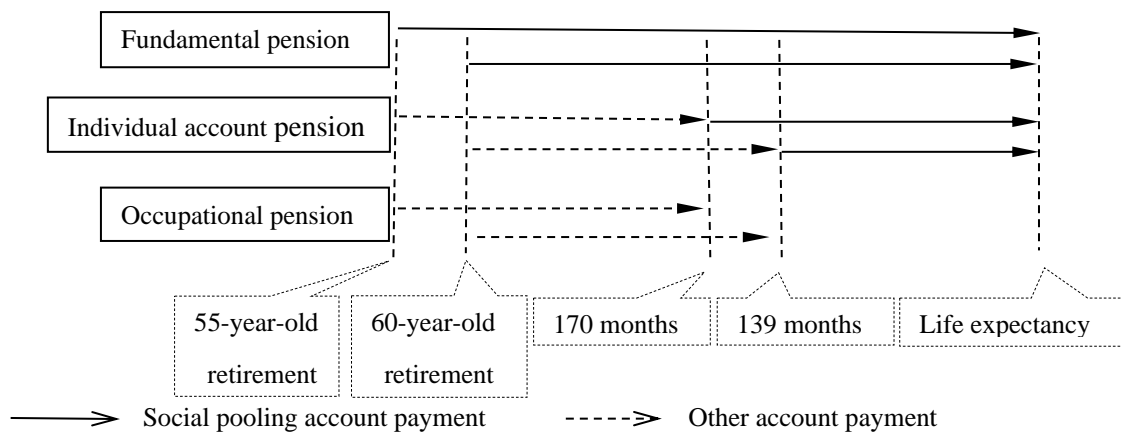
Fundamental pension

Individual account pension

Occupational pension

55-year-old retirement

60-year-old retirement

170 months

139 months

Life expectancy

Social pooling account payment

Other account payment